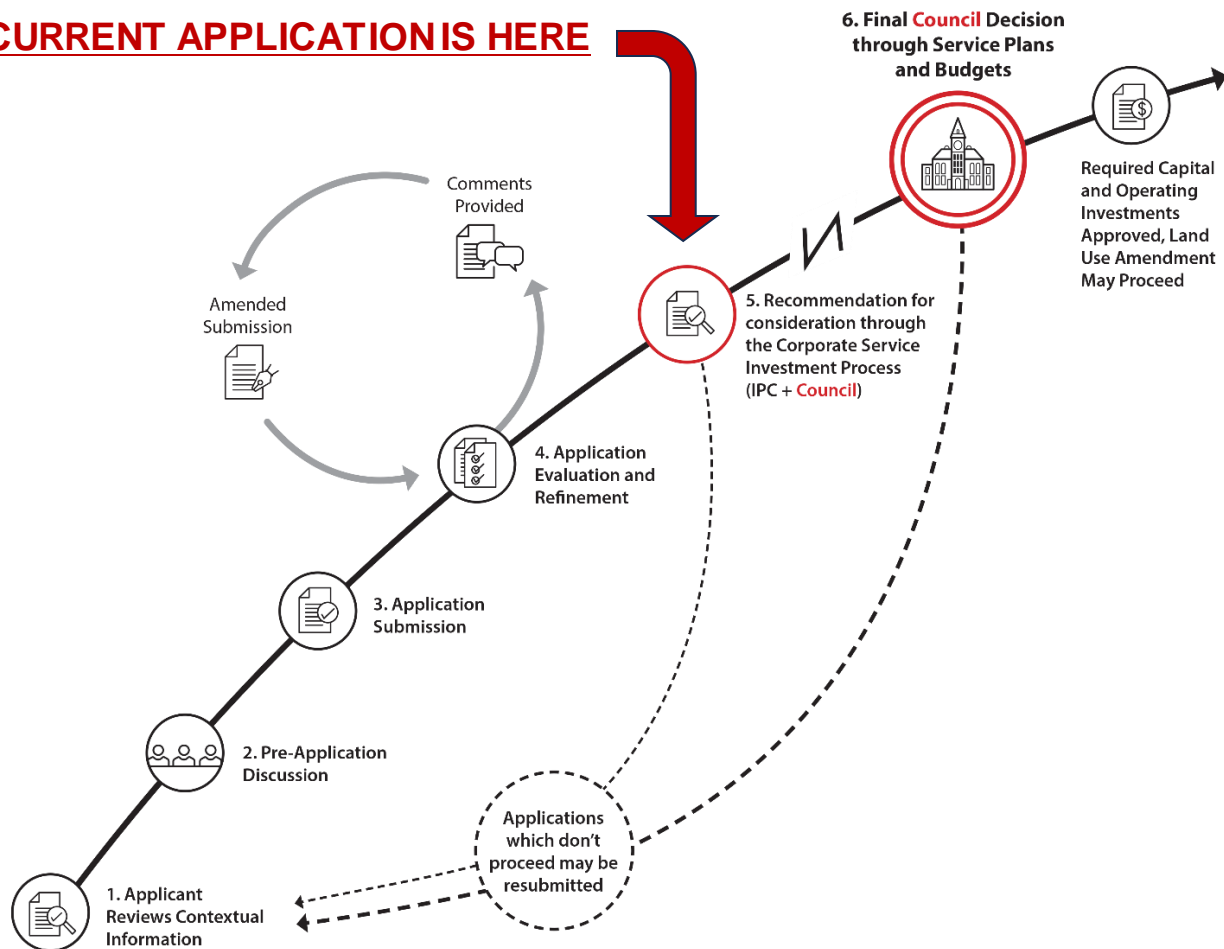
CURRENT APPLICATIONIS HERE

6. Final Council Decision through Service Plans and Budgets

Required Capital and Operating Investments Approved, Land Use Amendment May Proceed

Comments Provided

Amended Submission

5. Recommendation for consideration through the Corporate Service Investment Process (IPC + Council)

4. Application Evaluation and Refinement

3. Application Submission

2. Pre-Application Discussion

Applications which don't proceed may be resubmitted

1. Applicant Reviews Contextual Information